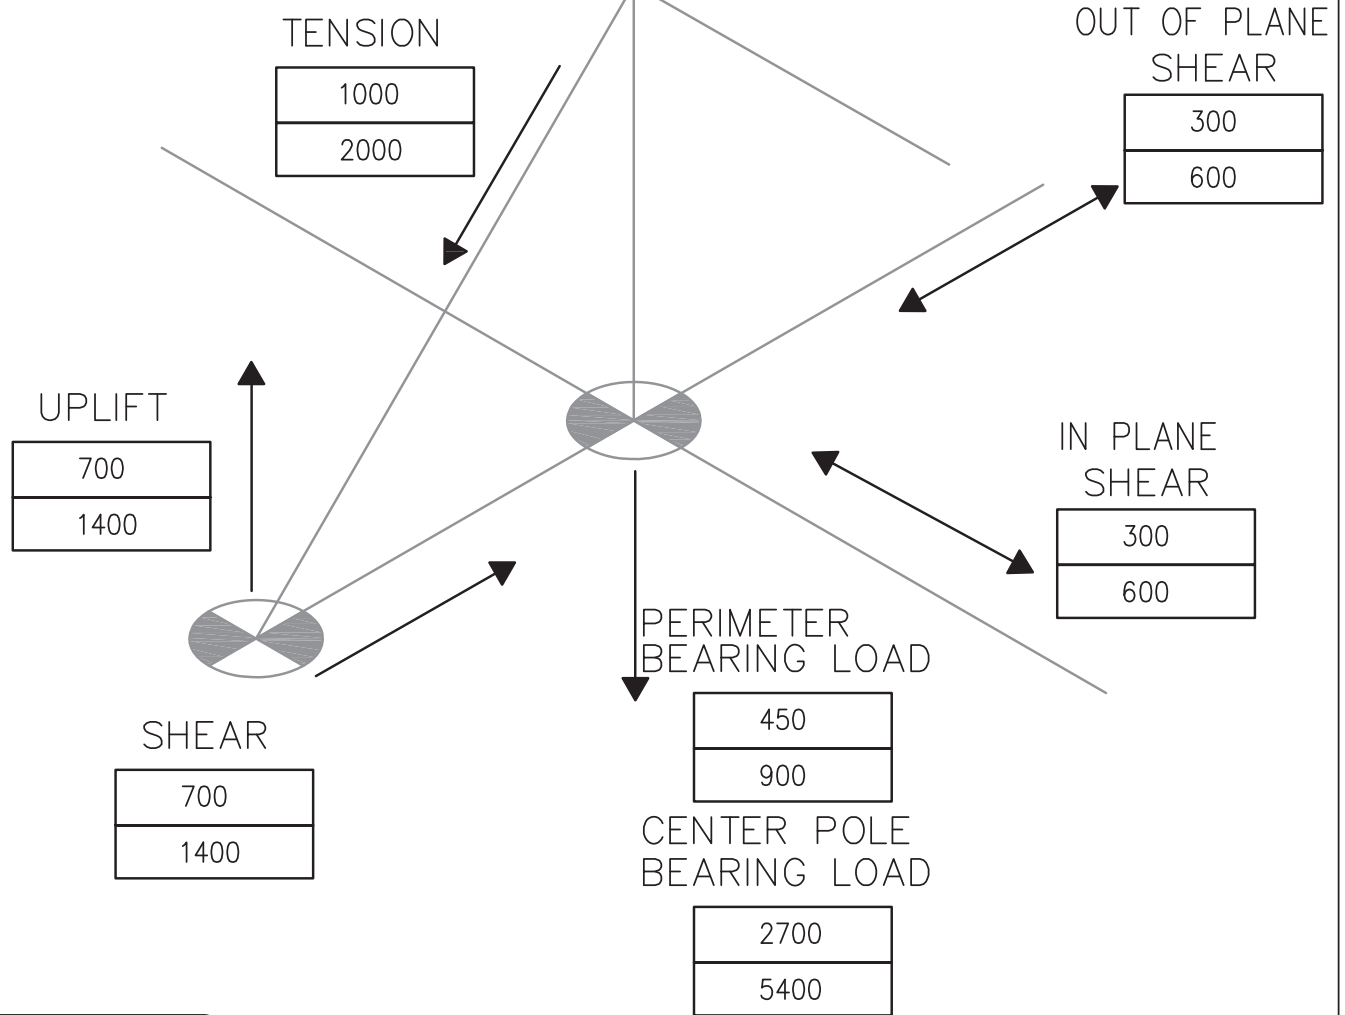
TENSION

| 1000 |
|---|
| 2000 |

OUT OF PLANE SHEAR

| 300 |
|---|
| 600 |

UPLIFT

| 700 |
|---|
| 1400 |

IN PLANE SHEAR

| 300 |
|---|
| 600 |

PERIMETER BEARING LOAD

| 450 |
|---|
| 900 |

SHEAR

| 700 |
|---|
| 1400 |

CENTER POLE BEARING LOAD

| 2700 |
|---|
| 5400 |